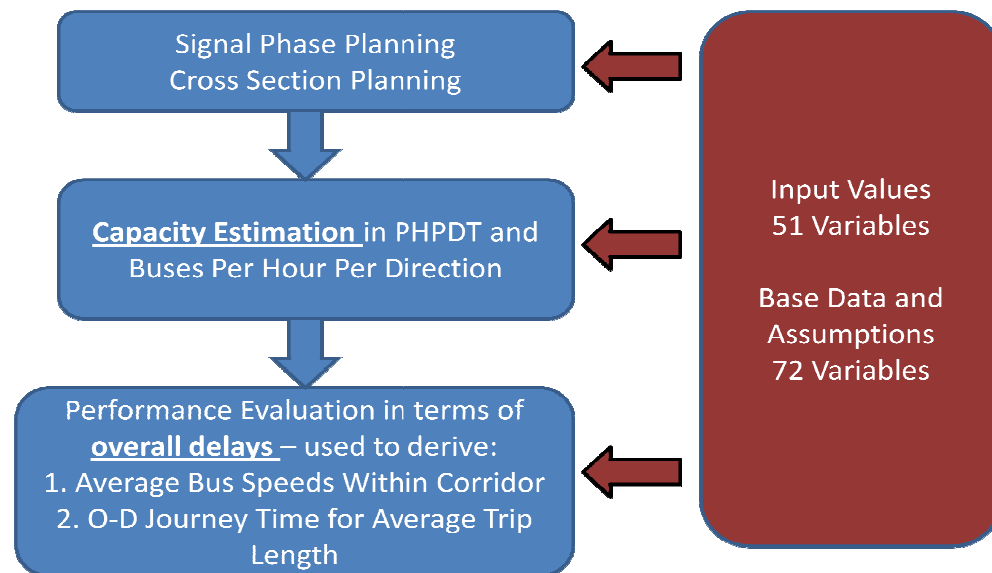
Signal Phase Planning
Cross Section Planning

Capacity Estimation in PHPDT and Buses Per Hour Per Direction

Performance Evaluation in terms of overall delays – used to derive:
1. Average Bus Speeds Within Corridor
2. O-D Journey Time for Average Trip Length

Input Values
51 Variables

Base Data and Assumptions
72 Variables